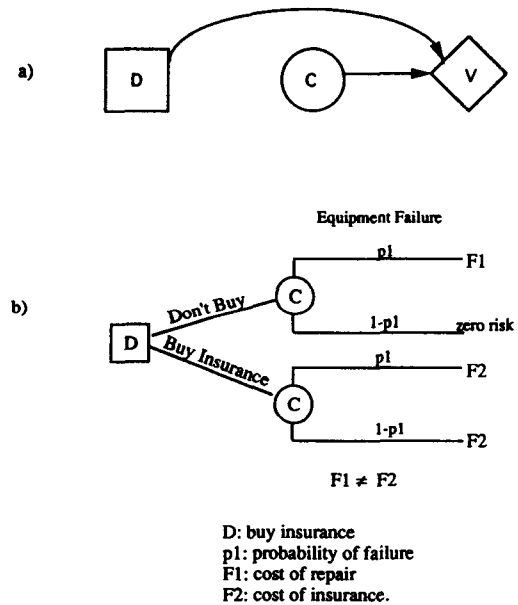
a)

D

C

V

Equipment Failure

b)

D

Don't Buy

Buy Insurance

C

C

p1

F1

1-p1

zero risk

p1

F2

1-p1

F2

$F1 \neq F2$

D: buy insurance
p1: probability of failure
F1: cost of repair
F2: cost of insurance.